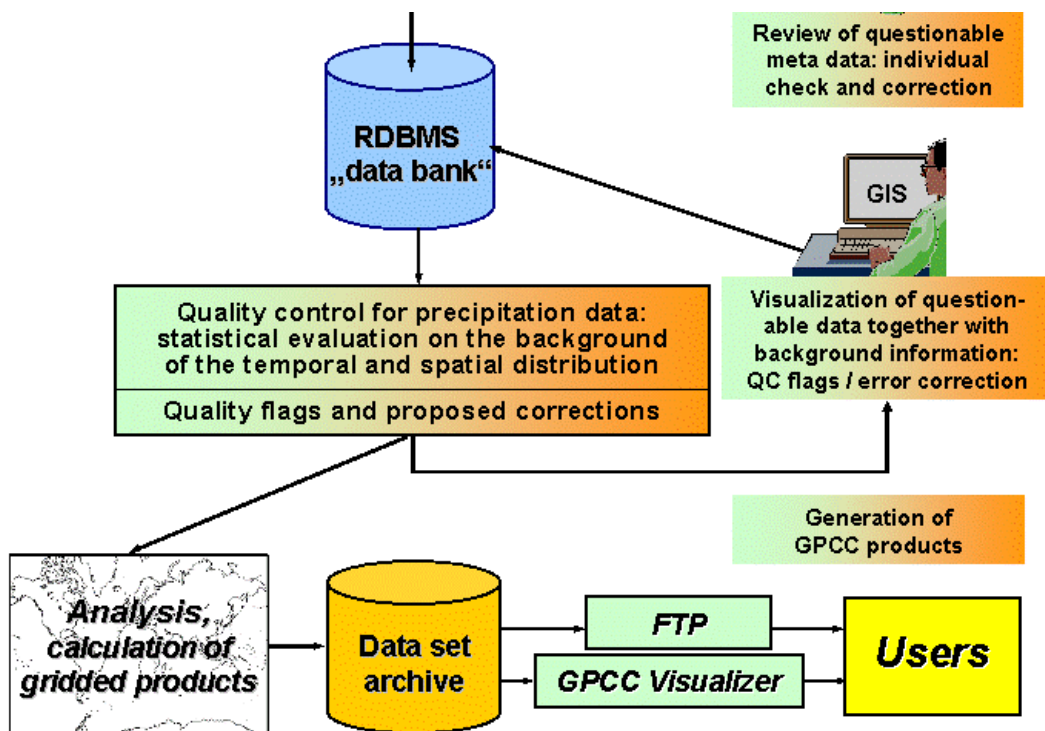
Review of questionable meta data: individual check and correction

RDBMS „data bank“

GIS

Quality control for precipitation data: statistical evaluation on the background of the temporal and spatial distribution

Quality flags and proposed corrections

Visualization of questionable data together with background information: QC flags / error correction

Generation of GPCC products

Analysis, calculation of gridded products

Data set archive

FTP

GPCC Visualizer

Users